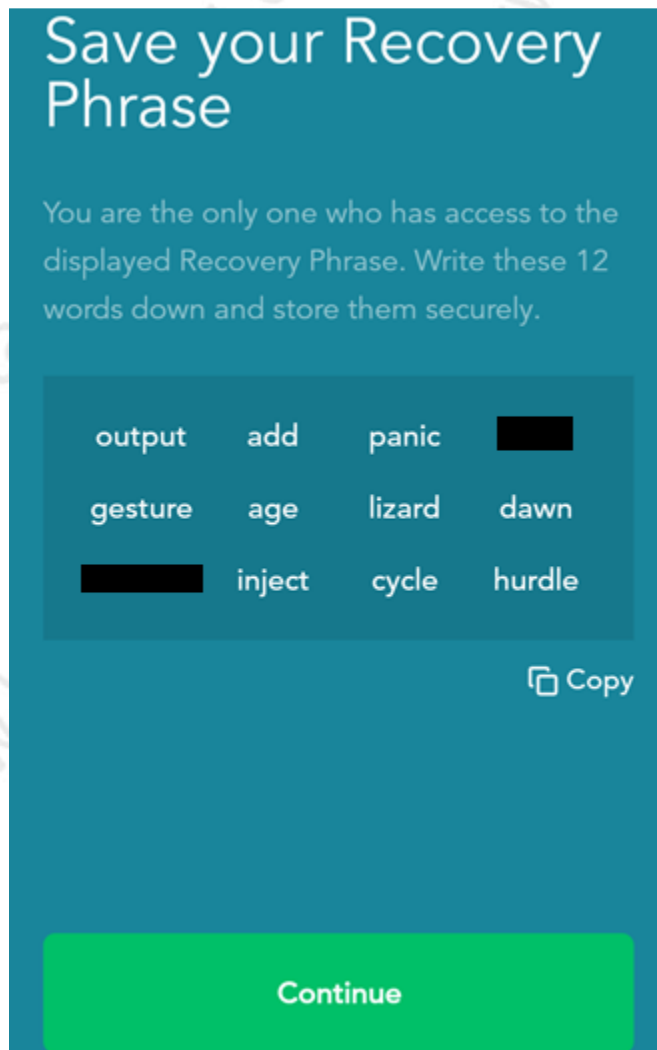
Save your Recovery Phrase

You are the only one who has access to the displayed Recovery Phrase. Write these 12 words down and store them securely.

output add panic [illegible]
gesture age lizard dawn
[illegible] inject cycle hurdle

Copy

Continue